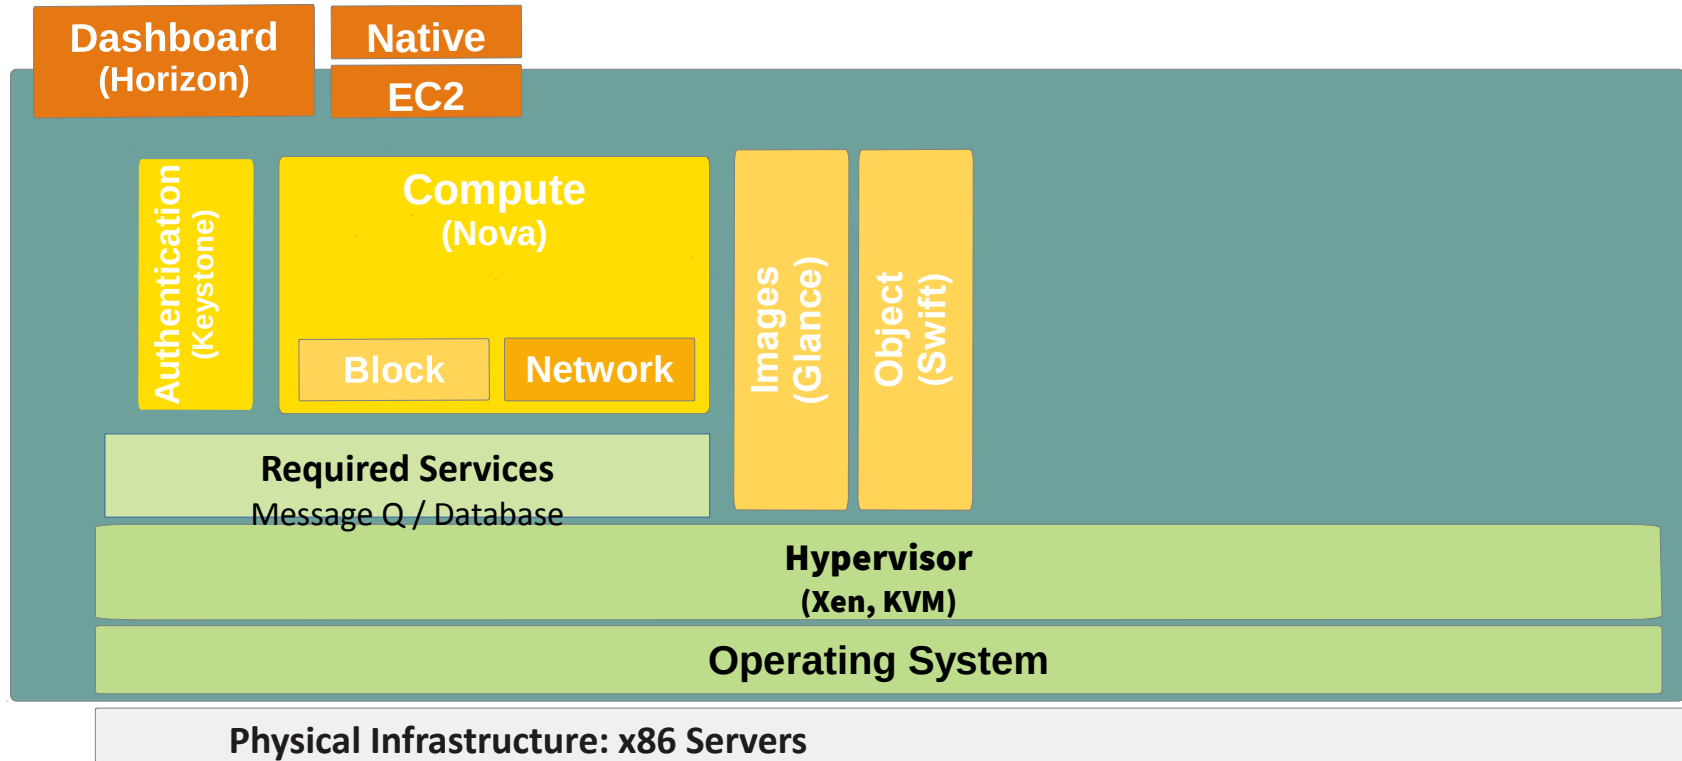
Dashboard
(Horizon)

Native

EC2

Authentication
(Keystone)

Compute
(Nova)

Block

Network

Images
(Glance)

Object
(Swift)

Required Services
Message Q / Database

Hypervisor
(Xen, KVM)

Operating System

Physical Infrastructure: x86 Servers